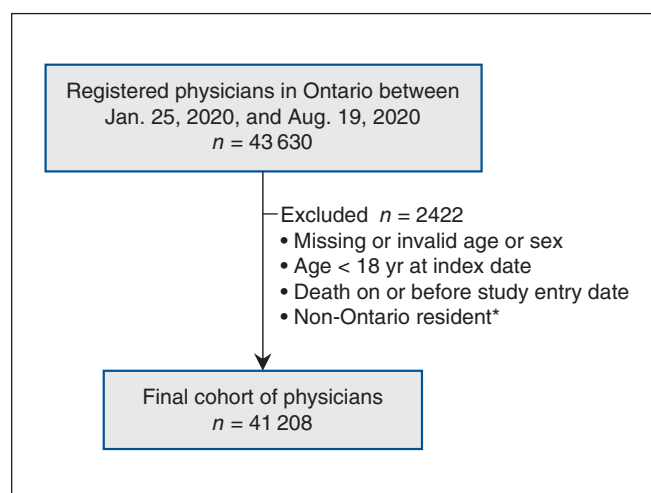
Registered physicians in Ontario between Jan. 25, 2020, and Aug. 19, 2020
$n = 43\,630$

Excluded $n = 2422$
• Missing or invalid age or sex
• Age < 18 yr at index date
• Death on or before study entry date
• Non-Ontario resident*

Final cohort of physicians
$n = 41\,208$